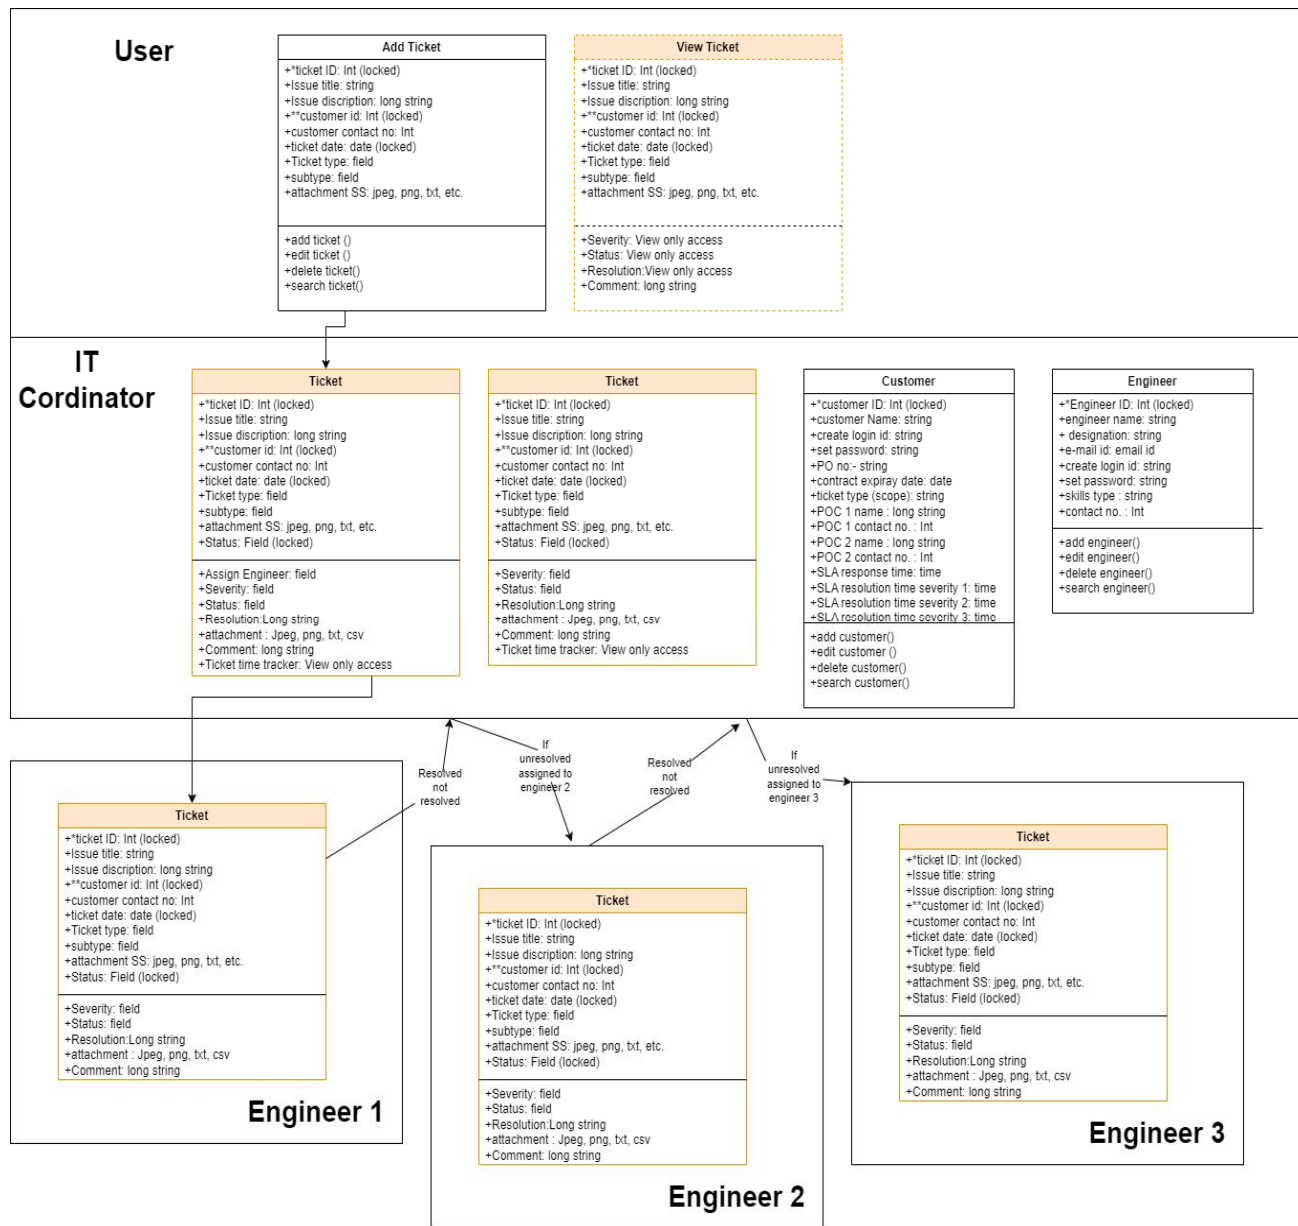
User

Add Ticket
+*ticket ID: Int (locked)
+Issue title: string
+Issue discription: long string
+**customer id: Int (locked)
+customer contact no: Int
+ticket date: date (locked)
+Ticket type: field
+subtype: field
+attachment SS: jpeg, png, txt, etc.

+add ticket ()
+edit ticket ()
+delete ticket()
+search ticket()

View Ticket
+*ticket ID: Int (locked)
+Issue title: string
+Issue discription: long string
+**customer id: Int (locked)
+customer contact no: Int
+ticket date: date (locked)
+Ticket type: field
+subtype: field
+attachment SS: jpeg, png, txt, etc.

+Severity: View only access
+Status: View only access
+Resolution:View only access
+Comment: long string

IT Cordinator

Ticket
+*ticket ID: Int (locked)
+Issue title: string
+Issue discription: long string
+**customer id: Int (locked)
+customer contact no: Int
+ticket date: date (locked)
+Ticket type: field
+subtype: field
+attachment SS: jpeg, png, txt, etc.
+Status: Field (locked)

+Assign Engineer: field
+Severity: field
+Status: field
+Resolution:Long string
+attachment : Jpeg, png, txt, csv
+Comment: long string
+Ticket time tracker: View only access

Ticket
+*ticket ID: Int (locked)
+Issue title: string
+Issue discription: long string
+**customer id: Int (locked)
+customer contact no: Int
+ticket date: date (locked)
+Ticket type: field
+subtype: field
+attachment SS: jpeg, png, txt, etc.
+Status: Field (locked)

+Severity: field
+Status: field
+Resolution:Long string
+attachment : Jpeg, png, txt, csv
+Comment: long string
+Ticket time tracker: View only access

Customer
+*customer ID: Int (locked)
+customer Name: string
+create login id: string
+set password: string
+PO no:- string
+contract expiray date: date
+ticket type (scope): string
+POC 1 name : long string
+POC 1 contact no. : Int
+POC 2 name : long string
+POC 2 contact no. : Int
+SLA response time: time
+SLA resolution time severity 1: time
+SLA resolution time severity 2: time
+SLA resolution time severity 3: time

+add customer()
+edit customer ()
+delete customer()
+search customer()

Engineer
+*Engineer ID: Int (locked)
+engineer name: string
+ designation: string
+e-mail id: email id
+create login id: string
+set password: string
+skills type : string
+contact no. : Int

+add engineer()
+edit engineer()
+delete engineer()
+search engineer()

Resolved not resolved

If unresolved assigned to engineer 2

Resolved not resolved

If unresolved assigned to engineer 3

Ticket
+*ticket ID: Int (locked)
+Issue title: string
+Issue discription: long string
+**customer id: Int (locked)
+customer contact no: Int
+ticket date: date (locked)
+Ticket type: field
+subtype: field
+attachment SS: jpeg, png, txt, etc.
+Status: Field (locked)

+Severity: field
+Status: field
+Resolution:Long string
+attachment : Jpeg, png, txt, csv
+Comment: long string

Engineer 1

Ticket
+*ticket ID: Int (locked)
+Issue title: string
+Issue discription: long string
+**customer id: Int (locked)
+customer contact no: Int
+ticket date: date (locked)
+Ticket type: field
+subtype: field
+attachment SS: jpeg, png, txt, etc.
+Status: Field (locked)

+Severity: field
+Status: field
+Resolution:Long string
+attachment : Jpeg, png, txt, csv
+Comment: long string

Engineer 2

Ticket
+*ticket ID: Int (locked)
+Issue title: string
+Issue discription: long string
+**customer id: Int (locked)
+customer contact no: Int
+ticket date: date (locked)
+Ticket type: field
+subtype: field
+attachment SS: jpeg, png, txt, etc.
+Status: Field (locked)

+Severity: field
+Status: field
+Resolution:Long string
+attachment : Jpeg, png, txt, csv
+Comment: long string

Engineer 3